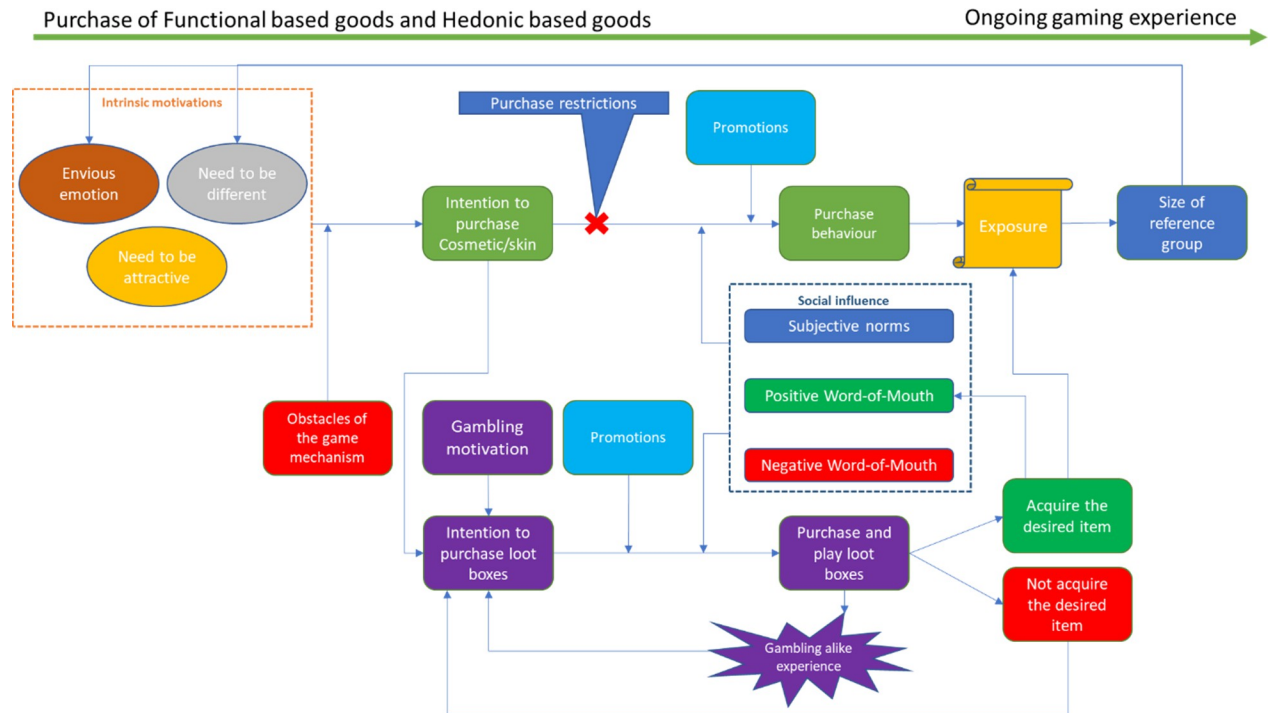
Purchase of Functional based goods and Hedonic based goods

Ongoing gaming experience

Intrinsic motivations

Envious emotion

Need to be different

Need to be attractive

Purchase restrictions

Promotions

Intention to purchase Cosmetic/skin

Purchase behaviour

Exposure

Size of reference group

Social influence

Subjective norms

Positive Word-of-Mouth

Negative Word-of-Mouth

Obstacles of the game mechanism

Gambling motivation

Promotions

Intention to purchase loot boxes

Purchase and play loot boxes

Acquire the desired item

Not acquire the desired item

Gambling alike experience